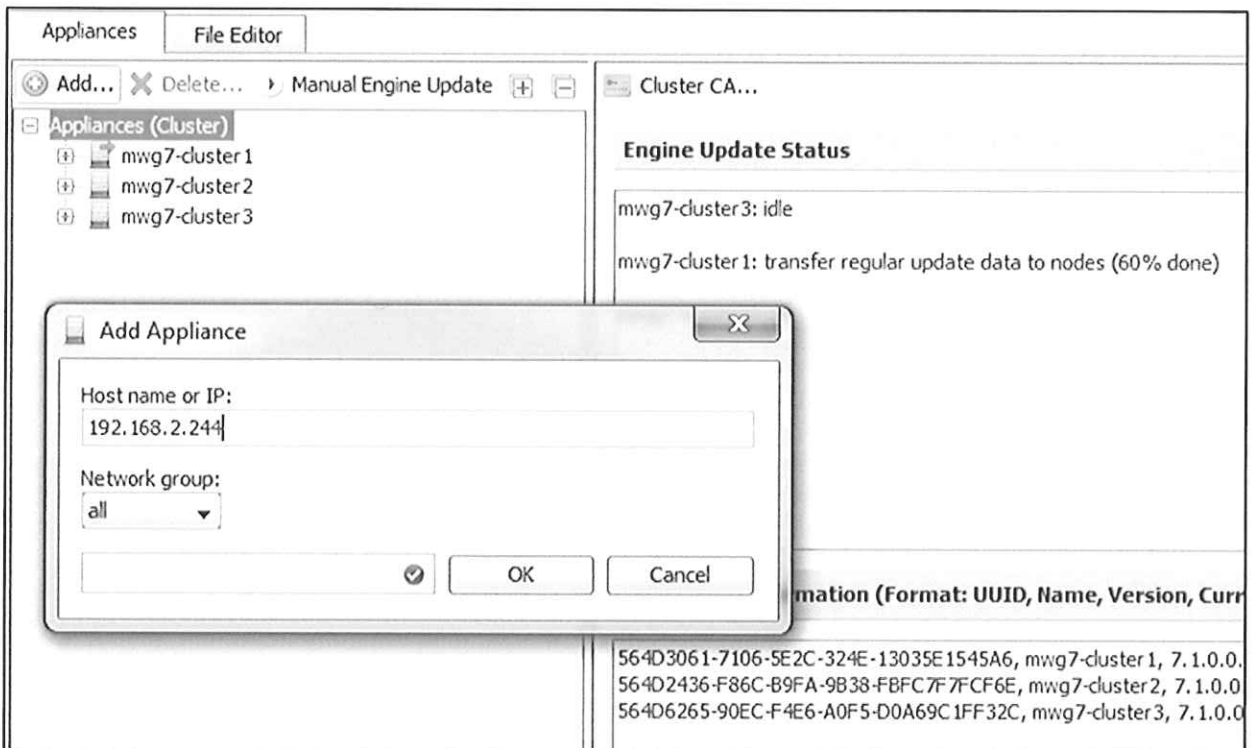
Appliances | File Editor

Add... Delete... Manual Engine Update

Appliances (Cluster)
mwg7-cluster1
mwg7-cluster2
mwg7-cluster3

Cluster CA...

Engine Update Status

mwg7-cluster3: idle

mwg7-cluster1: transfer regular update data to nodes (60% done)

Add Appliance

Host name or IP:
192.168.2.244

Network group:
all

OK Cancel

mation (Format: UUID, Name, Version, Curr

564D3061-7106-5E2C-324E-13035E1545A6, mwg7-cluster1, 7.1.0.0.
564D2436-F86C-B9FA-9B38-FBFC7F7FCF6E, mwg7-cluster2, 7.1.0.0
564D6265-90EC-F4E6-A0F5-D0A69C1FF32C, mwg7-cluster3, 7.1.0.0